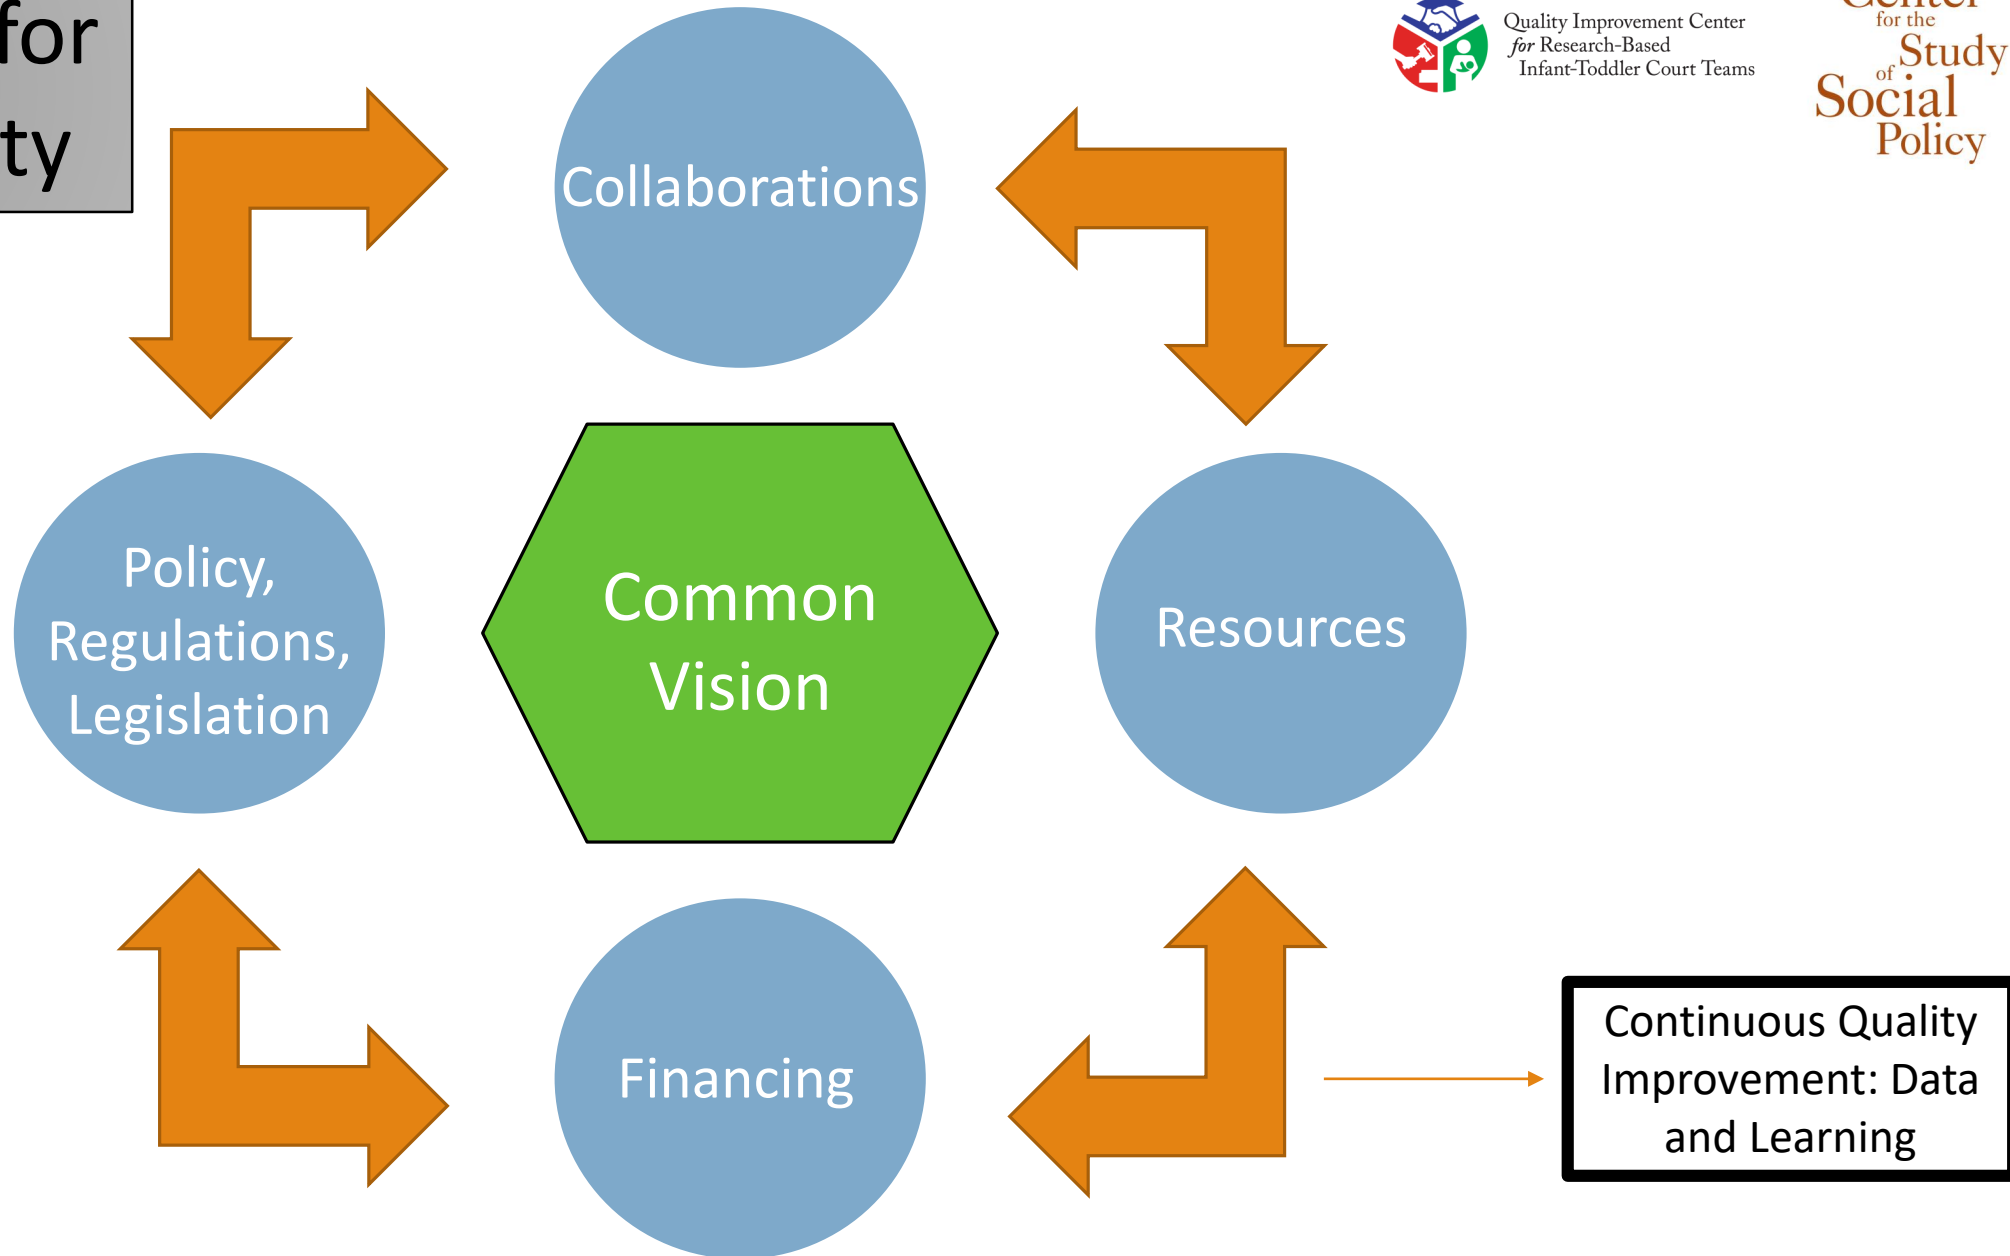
for
ty

Quality Improvement Center for Research-Based Infant-Toddler Court Teams

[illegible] for the Study of Social Policy

Collaborations

Policy, Regulations, Legislation

Common Vision

Resources

Financing

Continuous Quality Improvement: Data and Learning